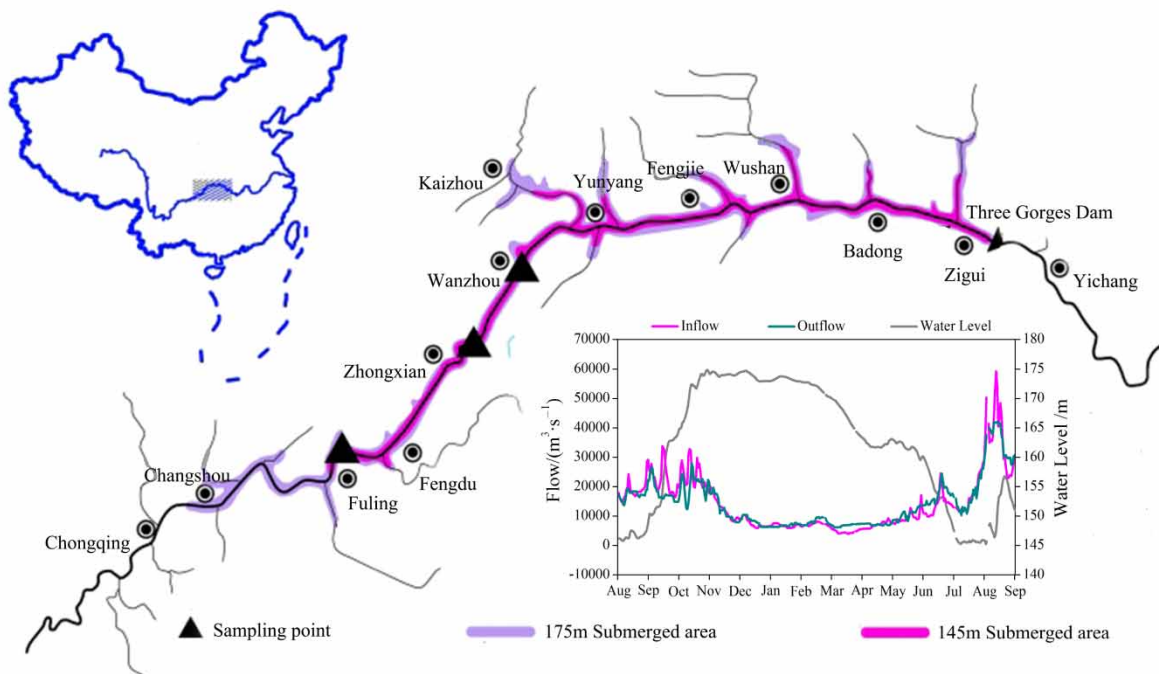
Kaizhou
Yunyang
Fengjie
Wushan
Three Gorges Dam
Badong
Zigui
Yichang
Wanzhou
Zhongxian
Changshou
Fuling
Fengdu
Chongqing

Inflow Outflow Water Level

| 70000 | 180 |
|---|---|
| 60000 | 175 |
| 50000 | 170 |
| 40000 | 165 |
| 30000 | 160 |
| 20000 | 155 |
| 10000 | 150 |
| 0 | 145 |
| -10000 | 140 |

Flow/($m^3 \cdot s^{-1}$)
Water Level /m
Aug Sep Oct Nov Dec Jan Feb Mar Apr May Jun Jul Aug Sep

Sampling point
175m Submerged area
145m Submerged area